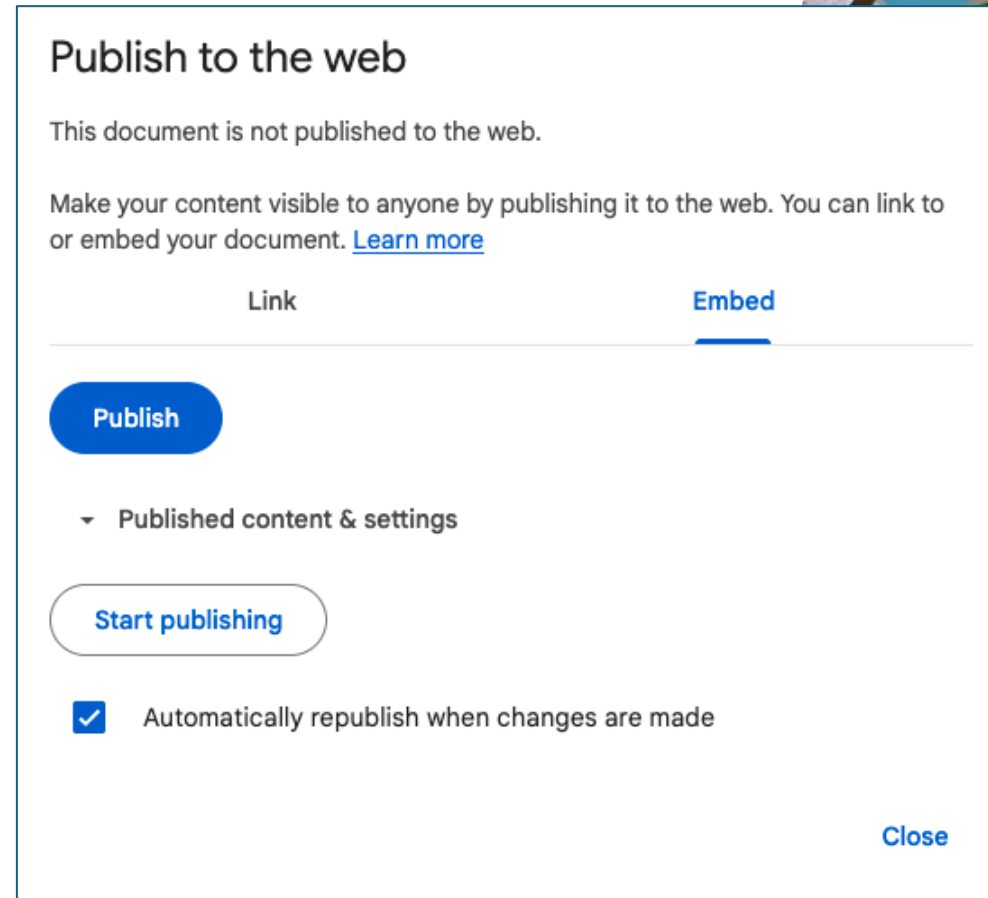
Publish to the web

This document is not published to the web.

Make your content visible to anyone by publishing it to the web. You can link to or embed your document. Learn more

Link

Embed

Publish

Published content & settings

Start publishing

Automatically republish when changes are made

Close